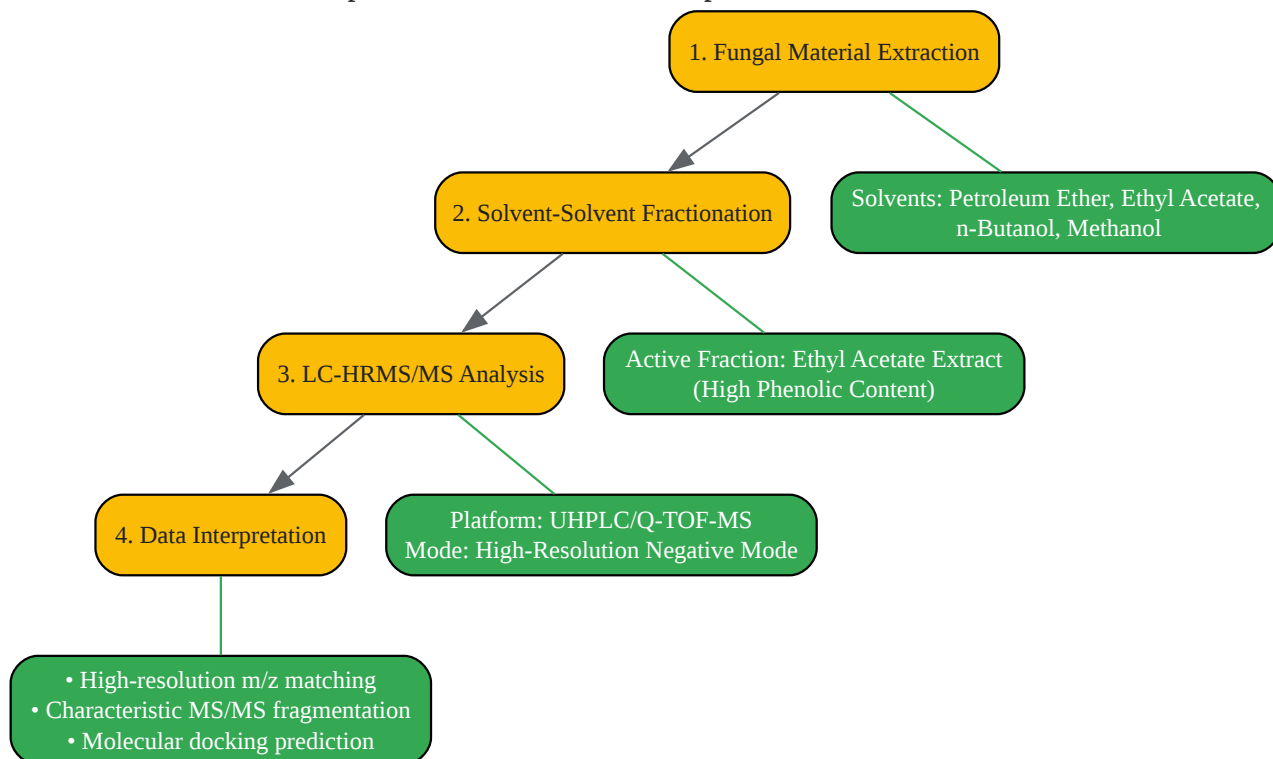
1. Fungal Material Extraction

Solvents: Petroleum Ether, Ethyl Acetate, n-Butanol, Methanol

2. Solvent-Solvent Fractionation

Active Fraction: Ethyl Acetate Extract (High Phenolic Content)

3. LC-HRMS/MS Analysis

Platform: UHPLC/Q-TOF-MS
Mode: High-Resolution Negative Mode

4. Data Interpretation

• High-resolution m/z matching
• Characteristic MS/MS fragmentation
• Molecular docking prediction